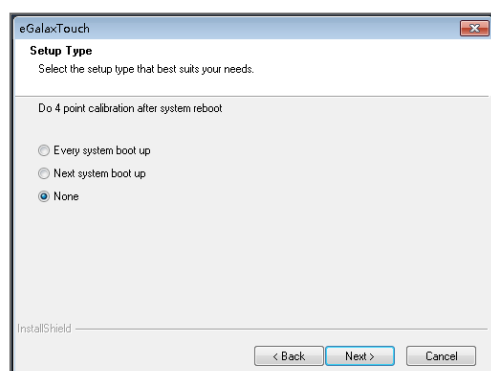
eGalaxTouch

Setup Type

Select the setup type that best suits your needs.

Do 4 point calibration after system reboot

Every system boot up

Next system boot up

None

InstallShield

< Back

Next >

Cancel